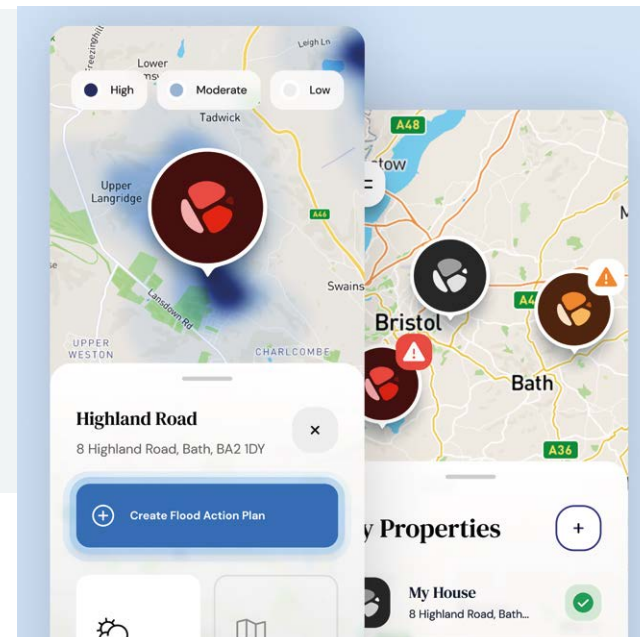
Freezinghill
Lower
Leigh Ln
High
Moderate
Low
Tadwick
Upper Langridge
A46
Lansdown Rd
Swains
UPPER WESTON
CHARLCOMBE
Highland Road
8 Highland Road, Bath, BA2 1DY
×
Create Flood Action Plan

A48
stow
Bristol
A4
Bath
A36
y Properties
+
My House
8 Highland Road, Bath...